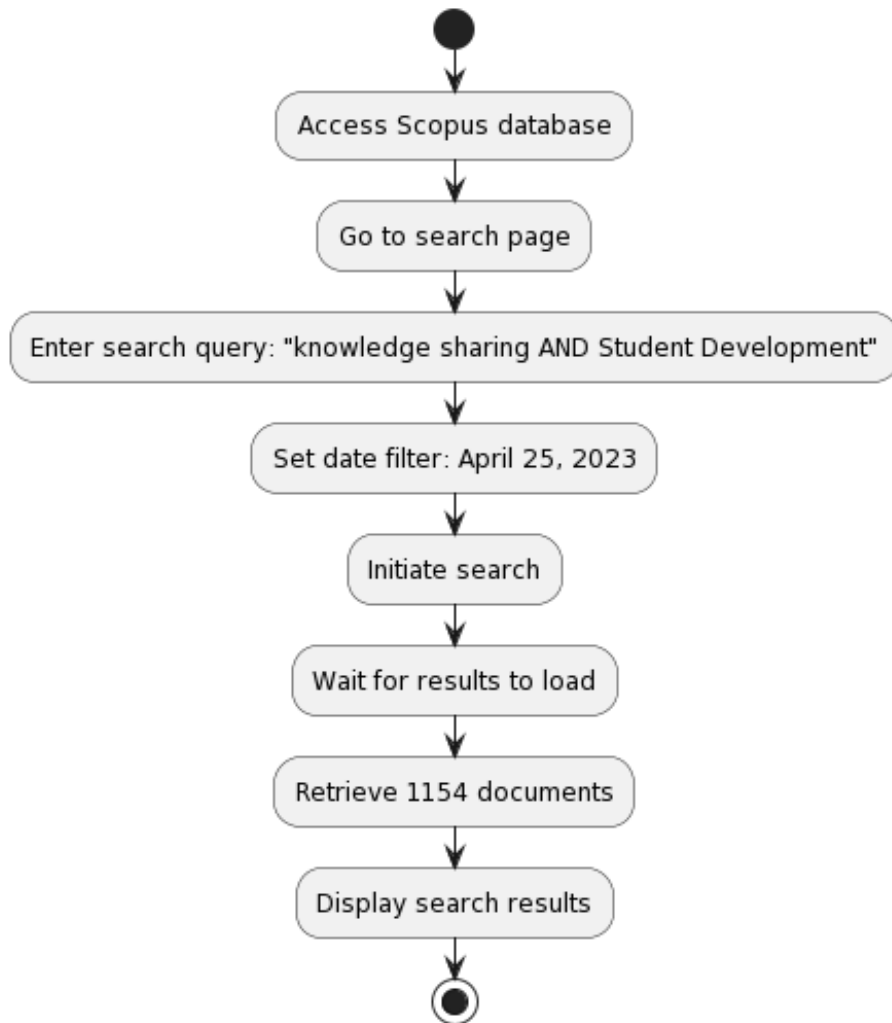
Access Scopus database

Go to search page

Enter search query: "knowledge sharing AND Student Development"

Set date filter: April 25, 2023

Initiate search

Wait for results to load

Retrieve 1154 documents

Display search results